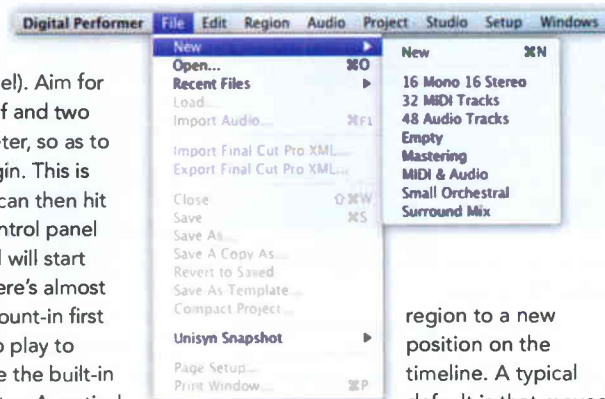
Digital Performer File Edit Region Audio Project Studio Setup Windows

New ▶
Open... ⌘O
Recent Files ▶
Load...
Import Audio... ⌘F1
Import Final Cut Pro XML...
Export Final Cut Pro XML...
Close ⇧⌘W
Save ⌘S
Save As...
Save A Copy As...
Revert to Saved
Save As Template...
Compact Project...
Unisyn Snapshot ▶
Page Setup...
Print Window... ⌘P

New ⌘N
16 Mono 16 Stereo
32 MIDI Tracks
48 Audio Tracks
Empty
Mastering
MIDI & Audio
Small Orchestral
Surround Mix

el). Aim for f and two ter, so as to gin. This is can then hit ntrol panel l will start ere's almost ount-in first o play to e the built-in

region to a new position on the timeline. A typical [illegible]